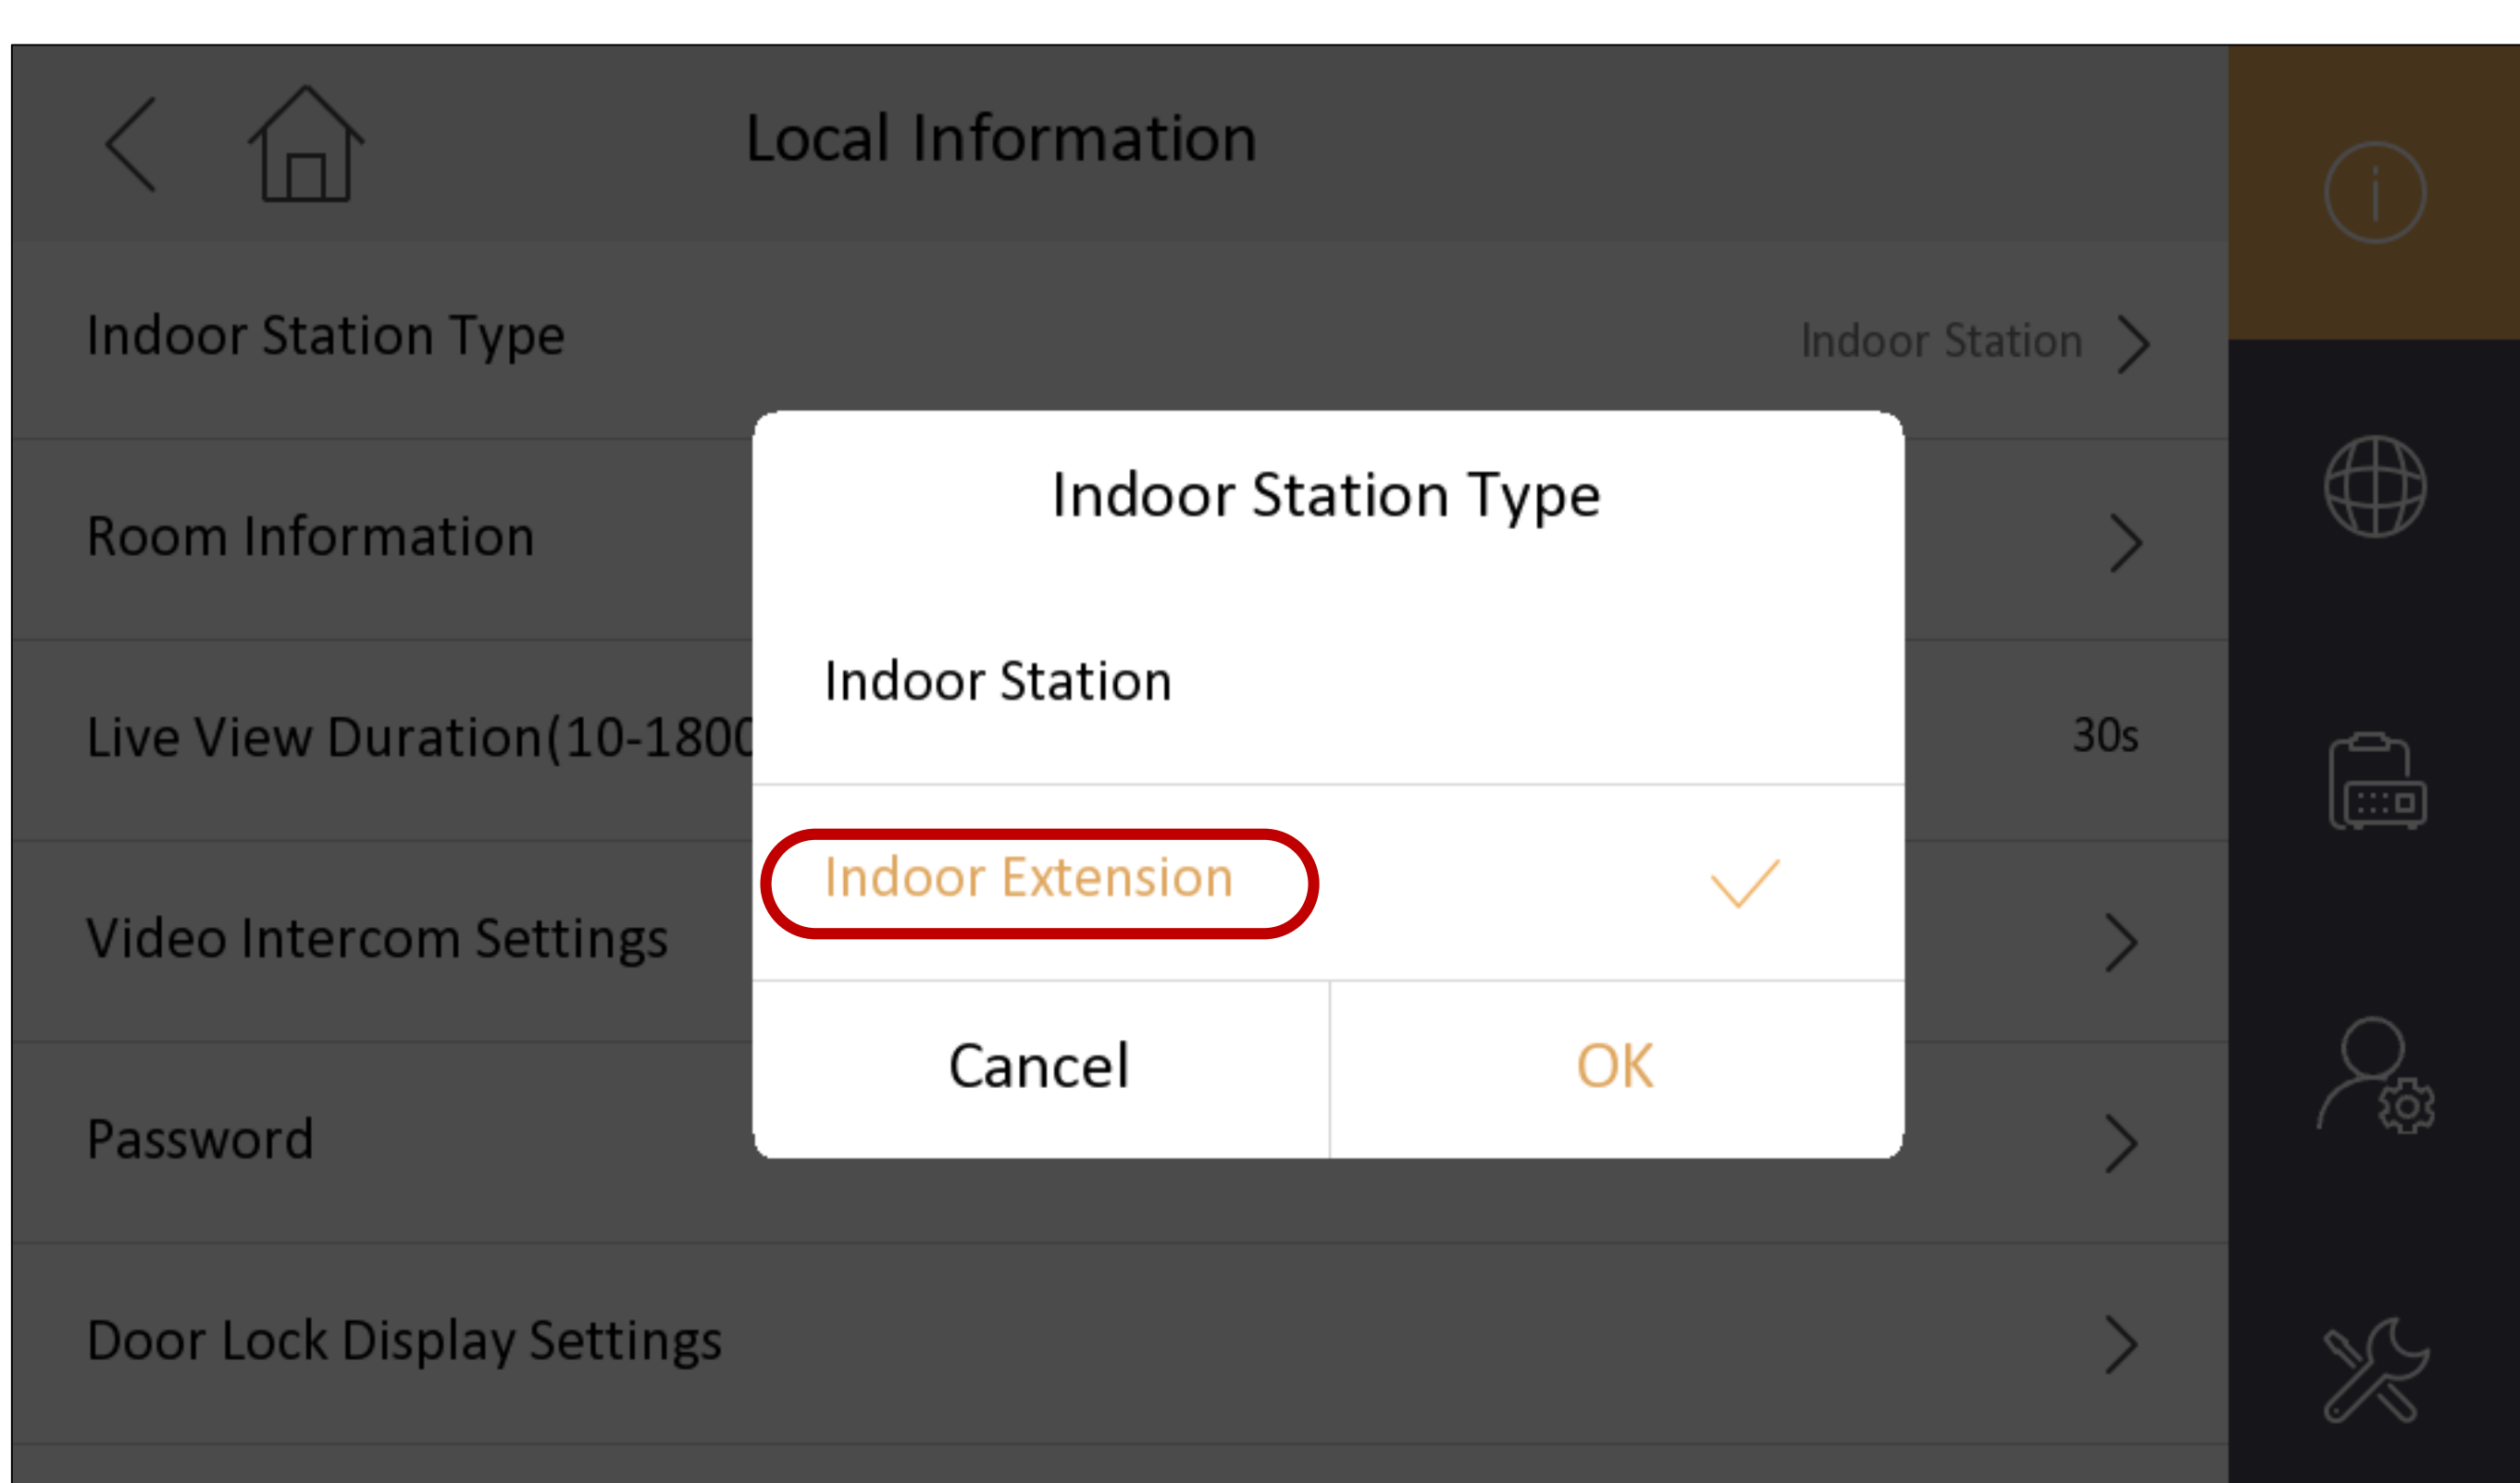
Local Information

Indoor Station Type
Indoor Station

Room Information

Live View Duration(10-180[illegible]
30s

Video Intercom Settings

Password

Door Lock Display Settings

Indoor Station Type

Indoor Station

Indoor Extension

Cancel
OK